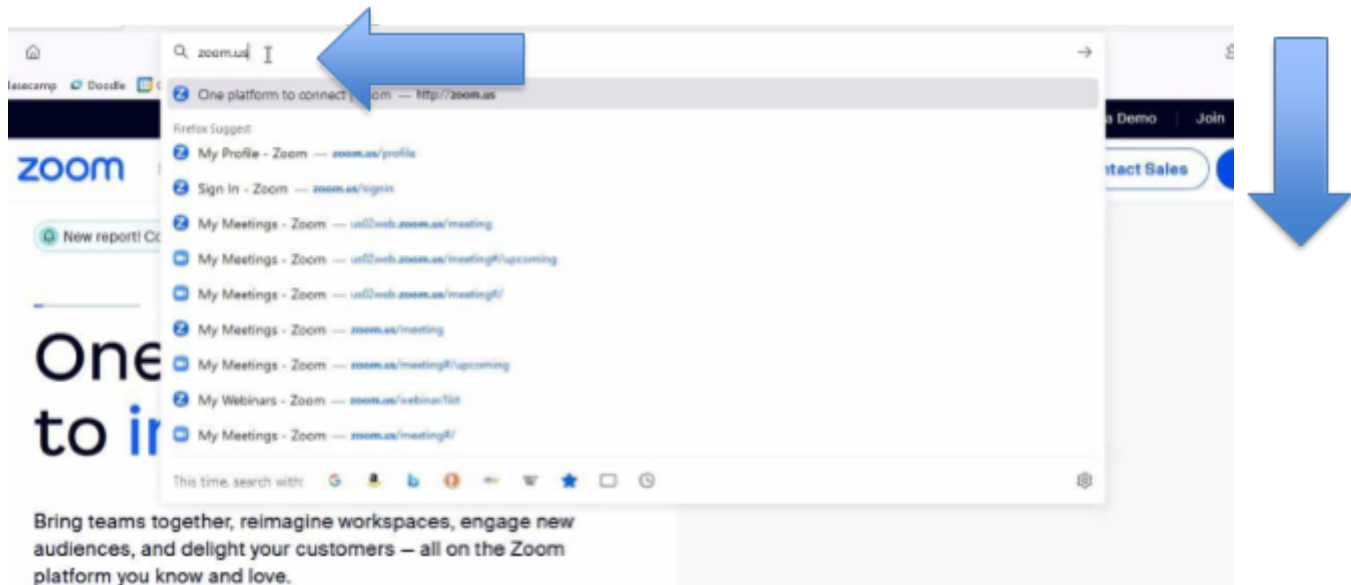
zoom.us

Basecamp Doodle

One platform to connect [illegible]om — http://zoom.us

Firefox Suggest

My Profile - Zoom — zoom.us/profile

Sign In - Zoom — zoom.us/signin

My Meetings - Zoom — us02web.zoom.us/meeting

My Meetings - Zoom — us02web.zoom.us/meeting#/upcoming

My Meetings - Zoom — us02web.zoom.us/meeting#/

My Meetings - Zoom — zoom.us/meeting

My Meetings - Zoom — zoom.us/meeting#/upcoming

My Webinars - Zoom — zoom.us/webinar/list

My Meetings - Zoom — zoom.us/meeting#/

This time, search with:

a Demo | Join

zoom

ntact Sales

New report! Co

One

to in

Bring teams together, reimagine workspaces, engage new audiences, and delight your customers — all on the Zoom platform you know and love.